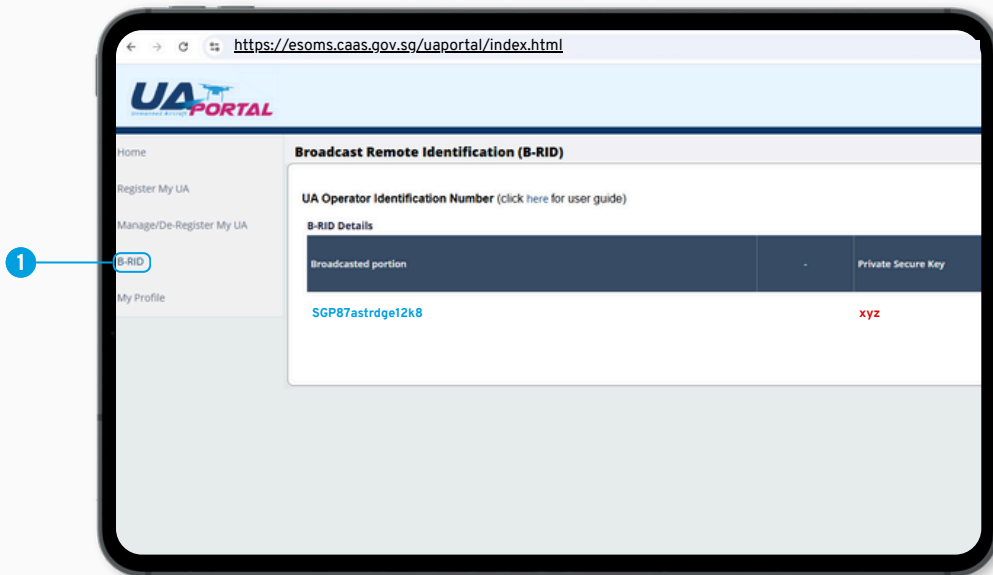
https://esoms.caas.gov.sg/uaportal/index.html

UA PORTAL
Unmanned Aircraft

Home
Register My UA
Manage/De-Register My UA
1
B-RID
My Profile

Broadcast Remote Identification (B-RID)

UA Operator Identification Number (click here for user guide)

B-RID Details

| Broadcasted portion | - | Private Secure Key |
|---|---|---|
| SGP87astrdge12k8 | | xyz |